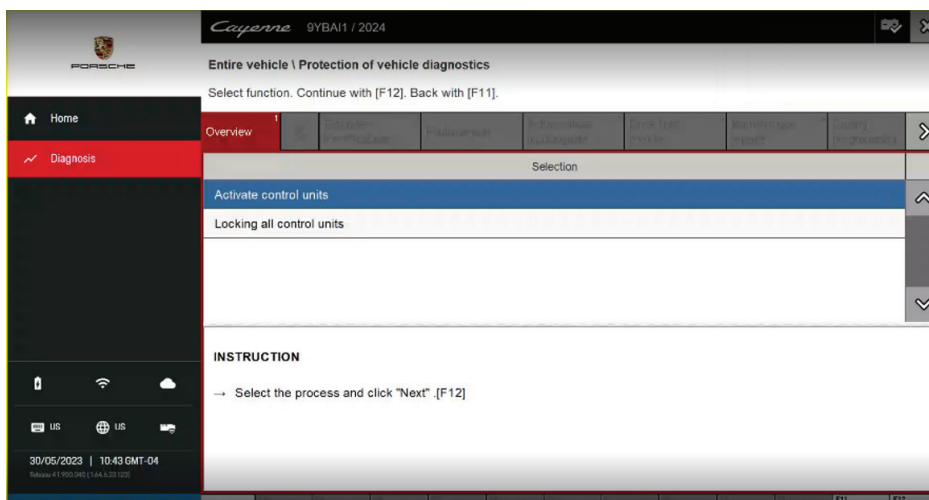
PORSCHE

Home

Diagnosis

US US

30/05/2023 | 10:43 GMT-04

Release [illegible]

Cayenne 9YBAI1 / 2024

Entire vehicle \ Protection of vehicle diagnostics

Select function. Continue with [F12]. Back with [F11].

Overview 1 | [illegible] | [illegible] | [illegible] | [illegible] | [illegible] | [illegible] | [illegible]

Selection

Activate control units

Locking all control units

INSTRUCTION

→ Select the process and click "Next" .[F12]